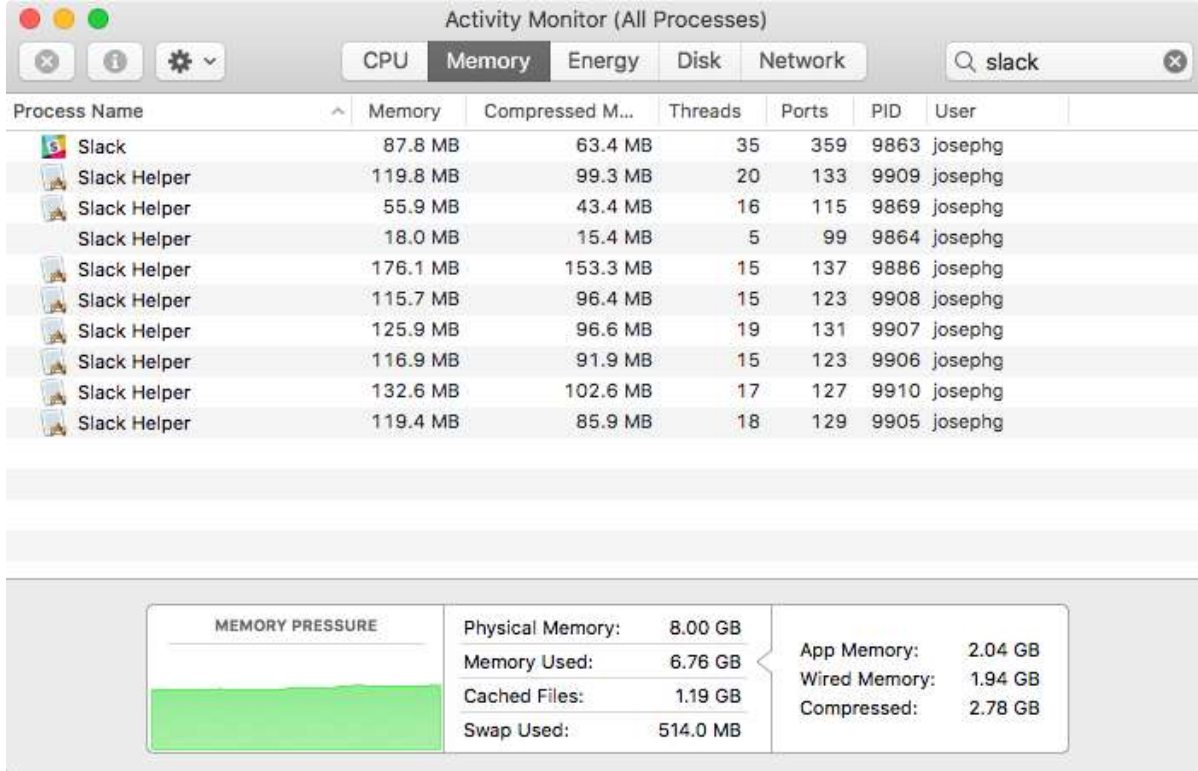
Activity Monitor (All Processes)

CPU Memory Energy Disk Network

slack

| Process Name | Memory | Compressed M... | Threads | Ports | PID | User |
|---|---|---|---|---|---|---|
| Slack | 87.8 MB | 63.4 MB | 35 | 359 | 9863 | josephg |
| Slack Helper | 119.8 MB | 99.3 MB | 20 | 133 | 9909 | josephg |
| Slack Helper | 55.9 MB | 43.4 MB | 16 | 115 | 9869 | josephg |
| Slack Helper | 18.0 MB | 15.4 MB | 5 | 99 | 9864 | josephg |
| Slack Helper | 176.1 MB | 153.3 MB | 15 | 137 | 9886 | josephg |
| Slack Helper | 115.7 MB | 96.4 MB | 15 | 123 | 9908 | josephg |
| Slack Helper | 125.9 MB | 96.6 MB | 19 | 131 | 9907 | josephg |
| Slack Helper | 116.9 MB | 91.9 MB | 15 | 123 | 9906 | josephg |
| Slack Helper | 132.6 MB | 102.6 MB | 17 | 127 | 9910 | josephg |
| Slack Helper | 119.4 MB | 85.9 MB | 18 | 129 | 9905 | josephg |

MEMORY PRESSURE

Physical Memory: 8.00 GB
Memory Used: 6.76 GB
Cached Files: 1.19 GB
Swap Used: 514.0 MB

App Memory: 2.04 GB
Wired Memory: 1.94 GB
Compressed: 2.78 GB